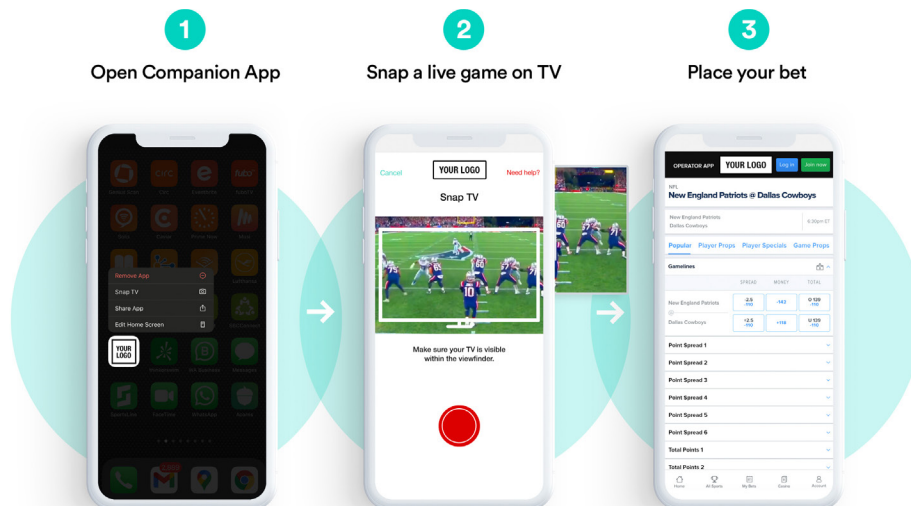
1
Open Companion App

2
Snap a live game on TV

3
Place your bet

Remove App
Snap TV
Share App
Edit Home Screen
YOUR LOGO

Cancel
YOUR LOGO
Need help?
Snap TV
Make sure your TV is visible within the viewfinder.

OPERATOR APP
YOUR LOGO
Log in
Join now
NFL
New England Patriots @ Dallas Cowboys
New England Patriots
Dallas Cowboys
8:30pm ET
Popular
Player Props
Player Specials
Game Props
Gamelines
SPREAD
MONEY
TOTAL
New England Patriots
-2.5
-110
-142
O 120
-110
Dallas Cowboys
+2.5
-110
+119
U 120
-110
Point Spread 1
Point Spread 2
Point Spread 3
Point Spread 4
Point Spread 5
Point Spread 6
Total Points 1
Total Points 2
Home
All Sports
My Bets
Casino
Account